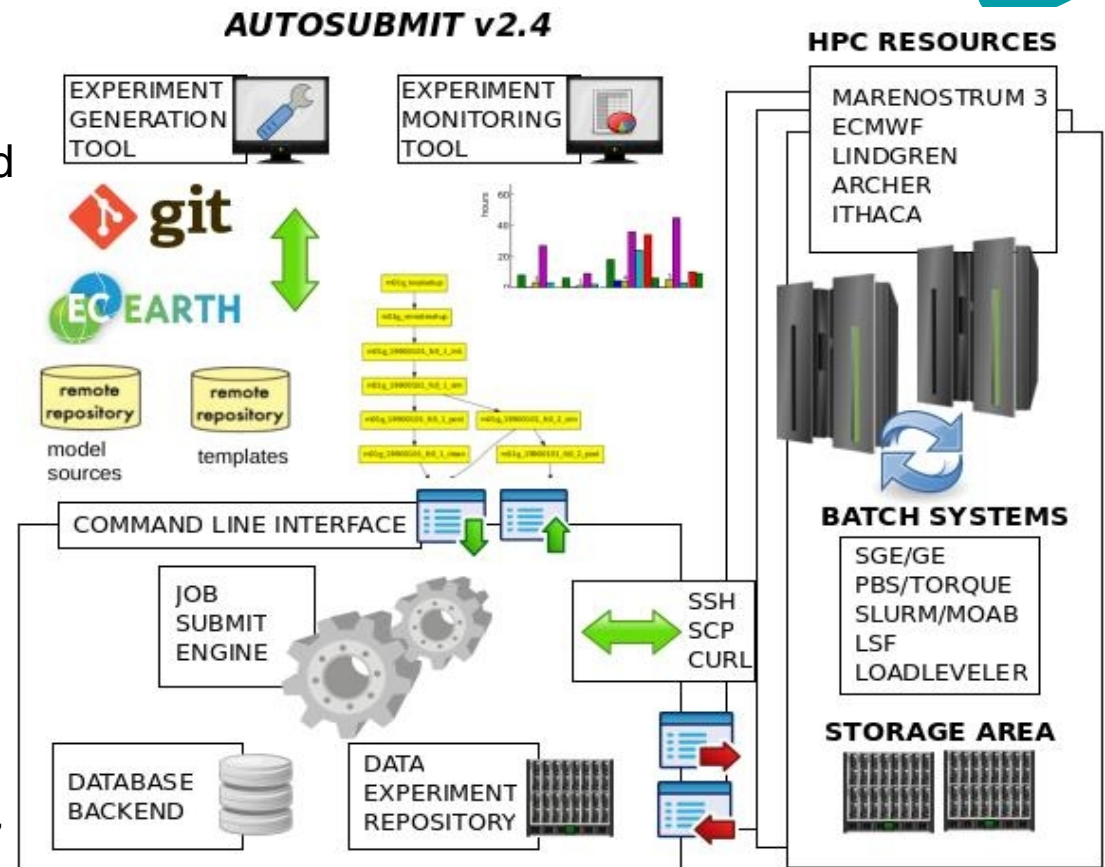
AUTOSUBMIT v2.4

HPC RESOURCES

EXPERIMENT GENERATION TOOL

EXPERIMENT MONITORING TOOL

MARENOSTRUM 3
ECMWF
LINDGREN
ARCHER
ITHACA

d

git

EC EARTH

hours
60
40
20

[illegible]
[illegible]
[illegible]
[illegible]
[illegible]
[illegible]
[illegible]
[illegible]

remote repository
model sources

remote repository
templates

COMMAND LINE INTERFACE

BATCH SYSTEMS

SGE/GE
PBS/TORQUE
SLURM/MOAB
LSF
LOADLEVELER

JOB SUBMIT ENGINE

SSH
SCP
CURL

STORAGE AREA

DATABASE BACKEND

DATA EXPERIMENT REPOSITORY